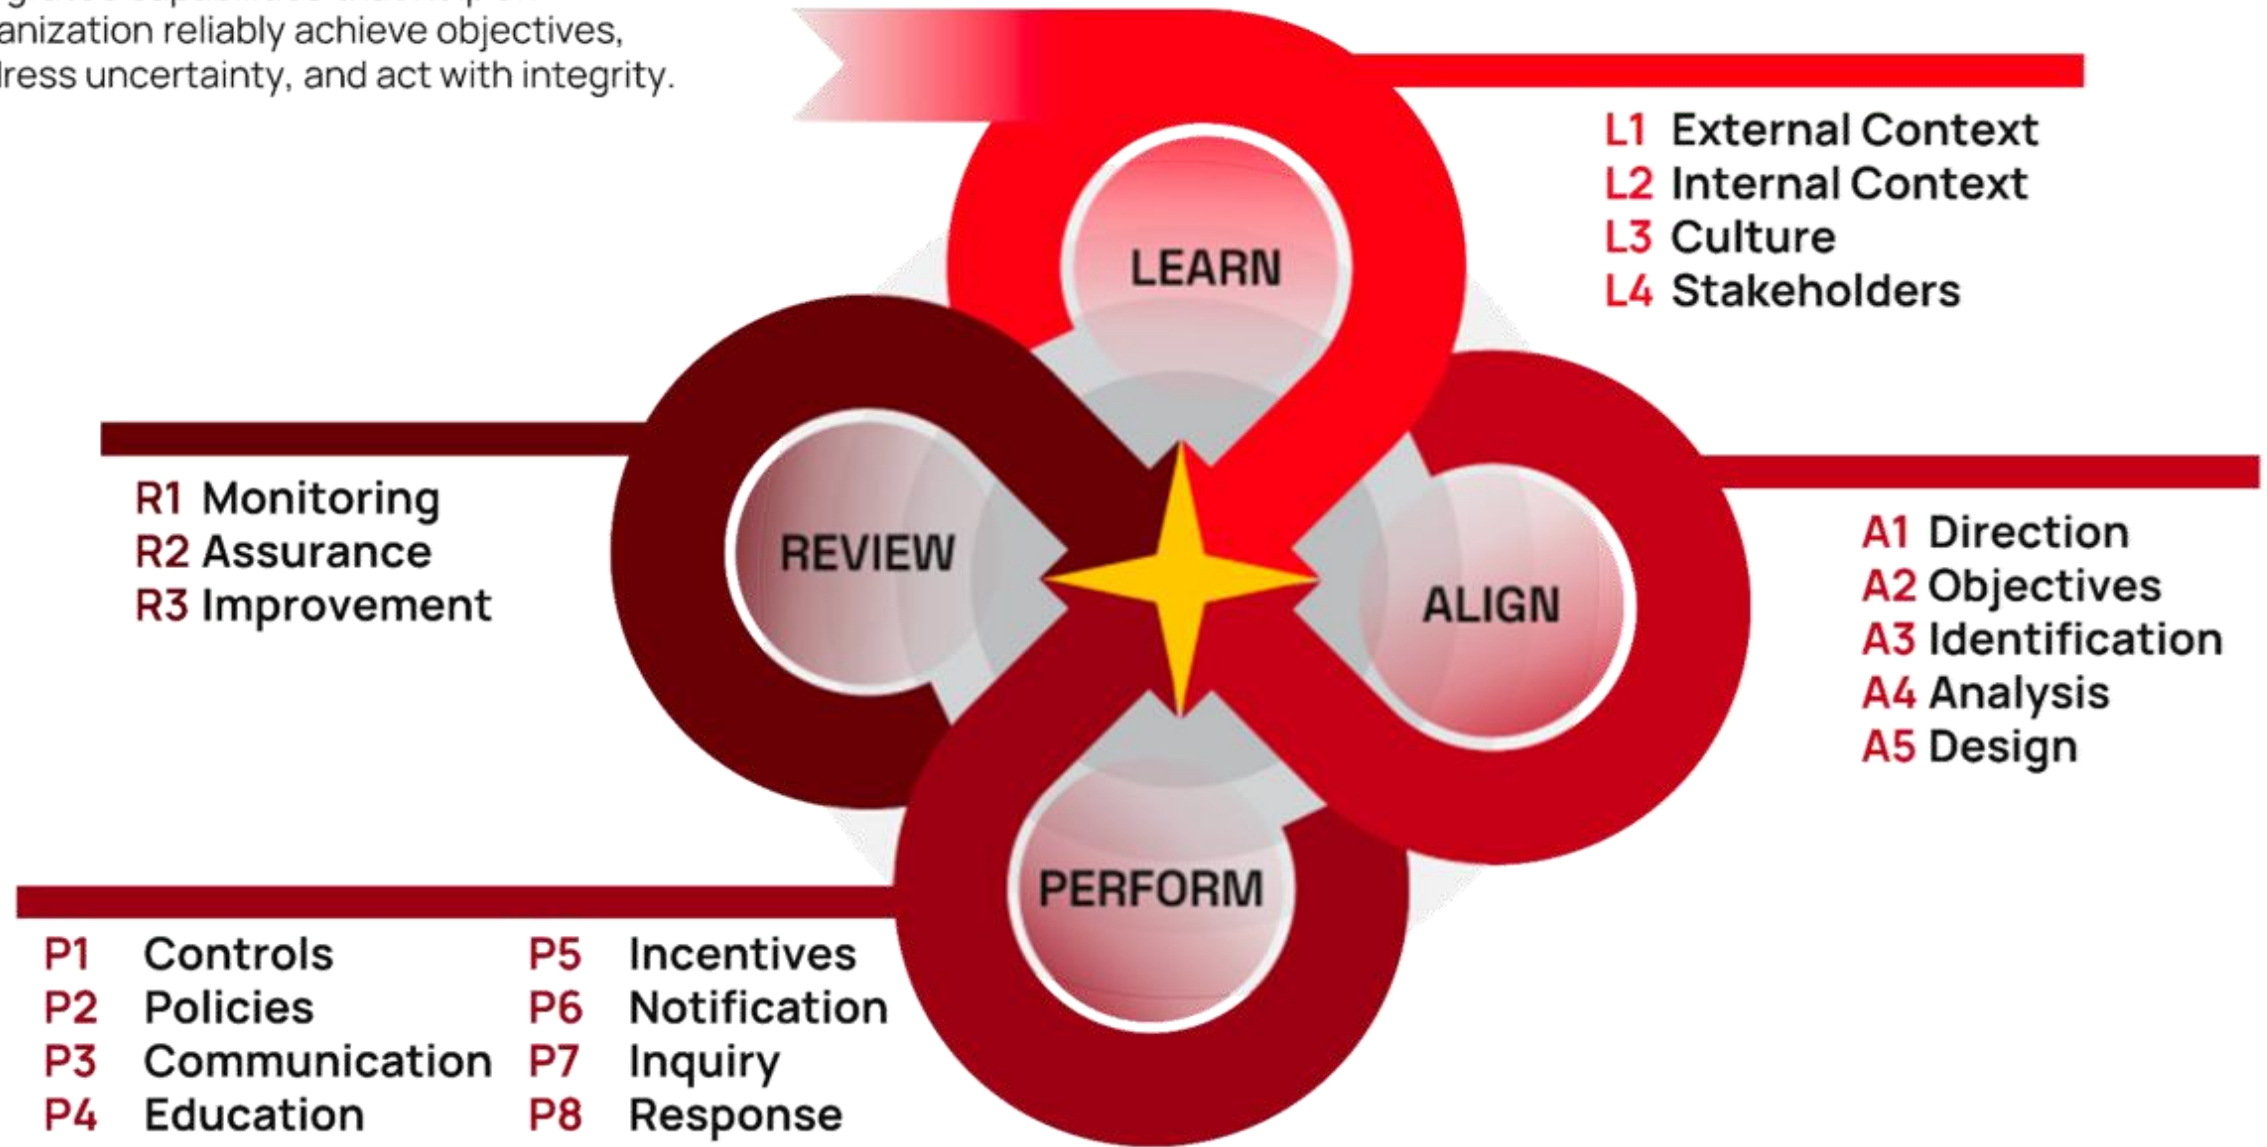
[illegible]
anization reliably achieve objectives,
lress uncertainty, and act with integrity.

L1 External Context
L2 Internal Context
L3 Culture
L4 Stakeholders

LEARN

REVIEW

ALIGN

PERFORM

R1 Monitoring
R2 Assurance
R3 Improvement

A1 Direction
A2 Objectives
A3 Identification
A4 Analysis
A5 Design

P1 Controls
P2 Policies
P3 Communication
P4 Education

P5 Incentives
P6 Notification
P7 Inquiry
P8 Response